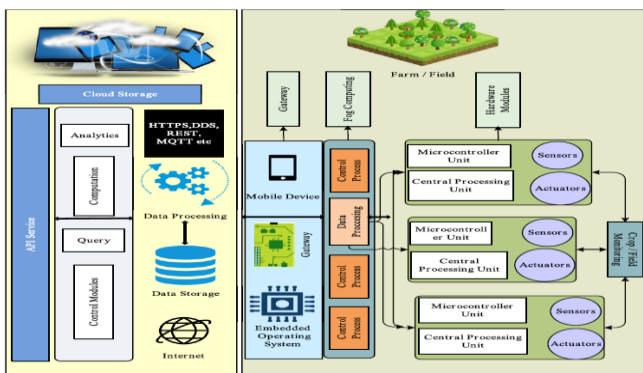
Cloud Storage

API Service

Analytics

Computation

Query

Control Modules

HTTPS,DDS, REST, MQTT etc

Data Processing

Data Storage

Internet

Farm / Field

Gateway

Fog Computing

Hardware Modules

Mobile Device

Gateway

Embedded Operating System

Control Process

Data Processing

Control Process

Control Process

Microcontroller Unit

Central Processing Unit

Sensors

Actuators

Microcontroll er Unit

Central Processing Unit

Sensors

Actuators

Microcontroller Unit

Central Processing Unit

Sensors

Actuators

Crop / Field Monitoring